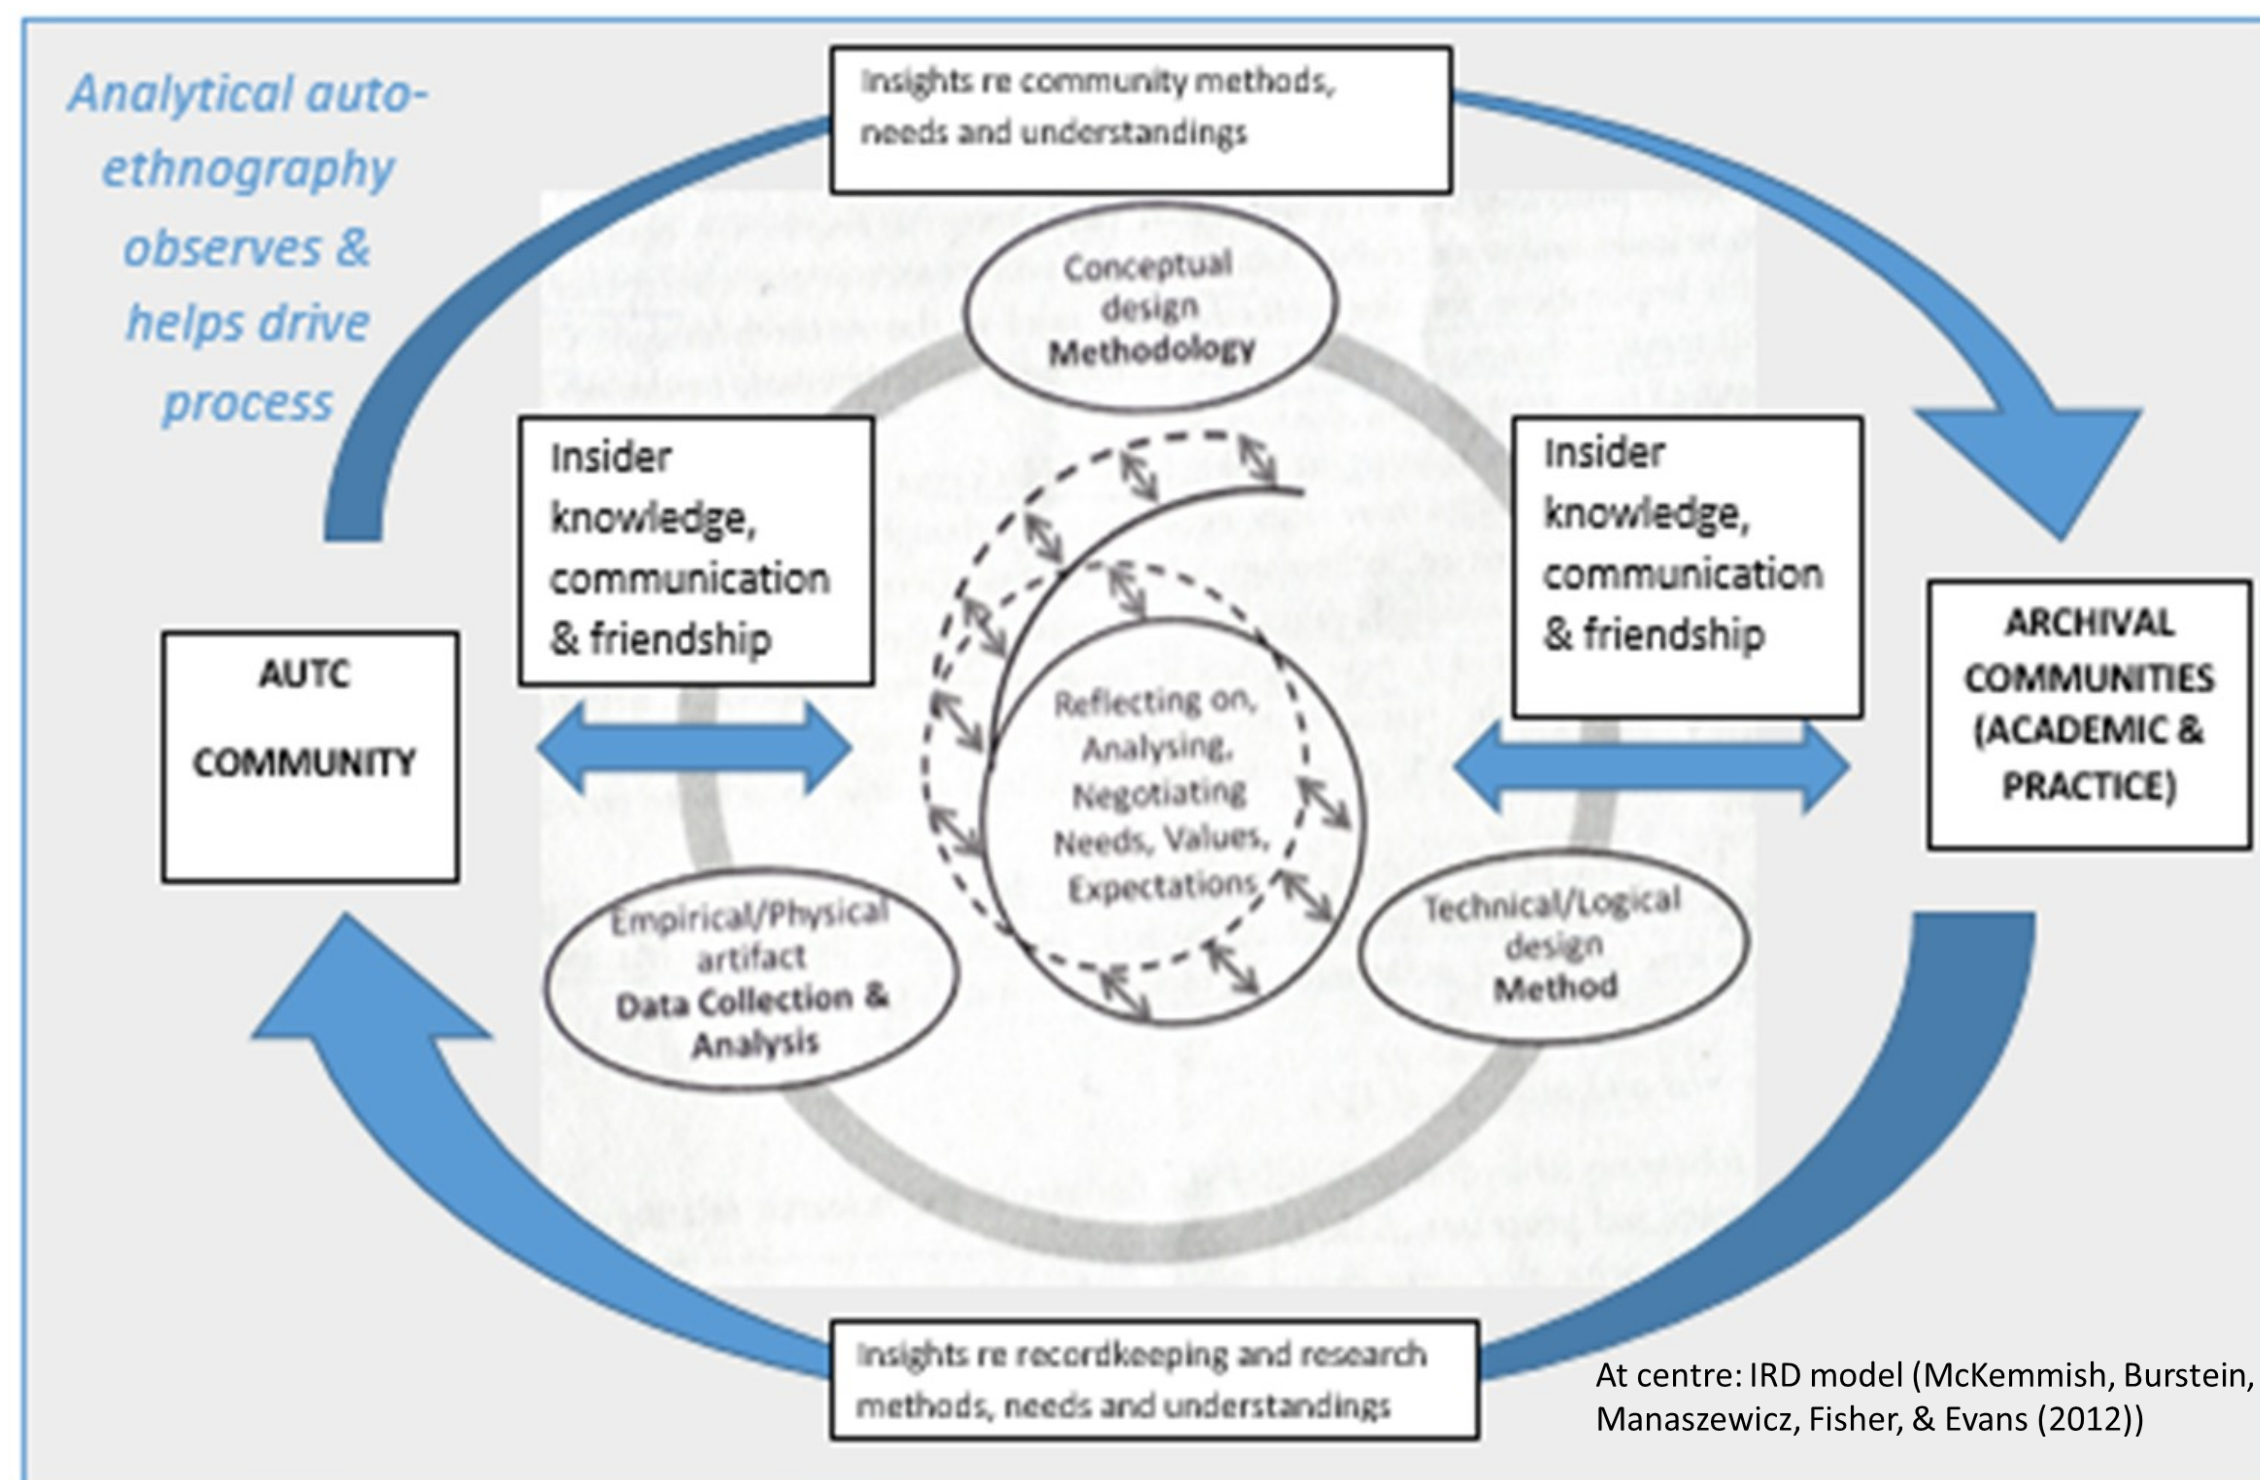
Analytical auto-ethnography observes & helps drive process

Insights re community methods, needs and understandings

Conceptual design
Methodology

Insider knowledge, communication & friendship

Insider knowledge, communication & friendship

AUTC

COMMUNITY

ARCHIVAL COMMUNITIES (ACADEMIC & PRACTICE)

Reflecting on, Analysing, Negotiating Needs, Values, Expectations

Empirical/Physical artifact
Data Collection & Analysis

Technical/Logical design
Method

Insights re recordkeeping and research methods, needs and understandings

At centre: IRD model (McKemmish, Burstein, Manaszewicz, Fisher, & Evans (2012))